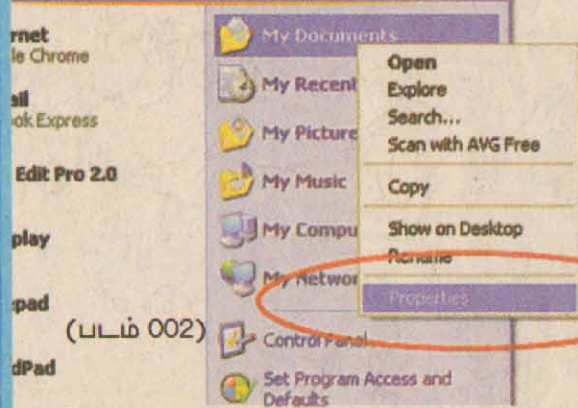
rnet
le Chrome

il
ok Express

Edit Pro 2.0

play

pad

dPad

(படம் 002)

My Documents
My Recent
My Picture
My Music
My Compu
My Networ
Control Panel
Set Program Access and Defaults

Open
Explore
Search...
Scan with AVG Free
Copy
Show on Desktop
Rename
Properties